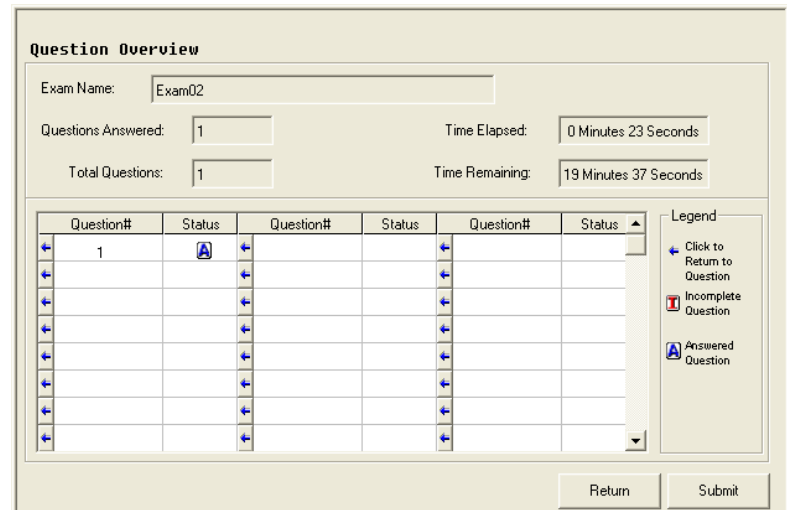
Question Overview

Exam Name: Exam02

Questions Answered: 1

Time Elapsed: 0 Minutes 23 Seconds

Total Questions: 1

Time Remaining: 19 Minutes 37 Seconds

| | Question# | Status | | Question# | Status | | Question# | Status |
|---|---|---|---|---|---|---|---|---|
| ← | 1 | A | ← | | | ← | | |
| ← | | | ← | | | ← | | |
| ← | | | ← | | | ← | | |
| ← | | | ← | | | ← | | |
| ← | | | ← | | | ← | | |
| ← | | | ← | | | ← | | |
| ← | | | ← | | | ← | | |
| ← | | | ← | | | ← | | |

Legend
← Click to Return to Question
I Incomplete Question
A Answered Question

Return
Submit